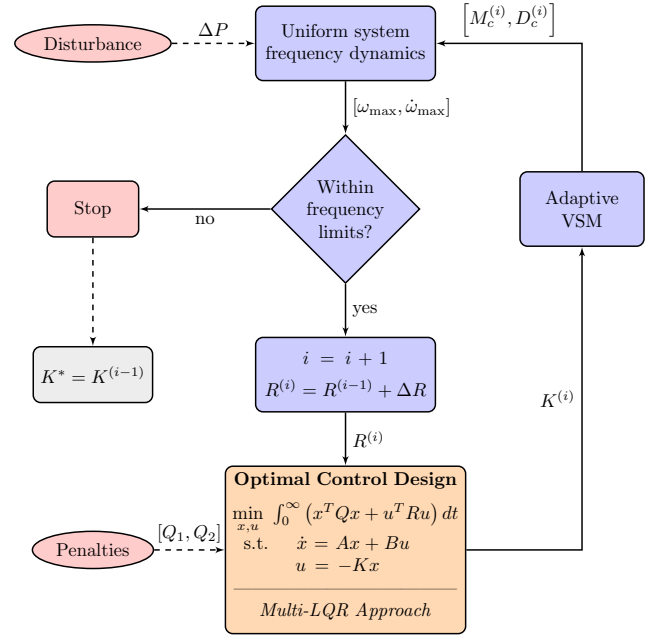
Disturbance

$\Delta P$

Uniform system frequency dynamics

$\left[M_c^{(i)}, D_c^{(i)}\right]$

$[\omega_{\max}, \dot{\omega}_{\max}]$

Stop

no

Within frequency limits?

Adaptive VSM

yes

$K^* = K^{(i-1)}$

$i = i + 1$
$R^{(i)} = R^{(i-1)} + \Delta R$

$K^{(i)}$

$R^{(i)}$

Optimal Control Design

$\min_{x,u} \int_0^\infty \left(x^T Q x + u^T R u\right) dt$
s.t. $\dot{x} = Ax + Bu$
$u = -Kx$

Multi-LQR Approach

Penalties

$[Q_1, Q_2]$